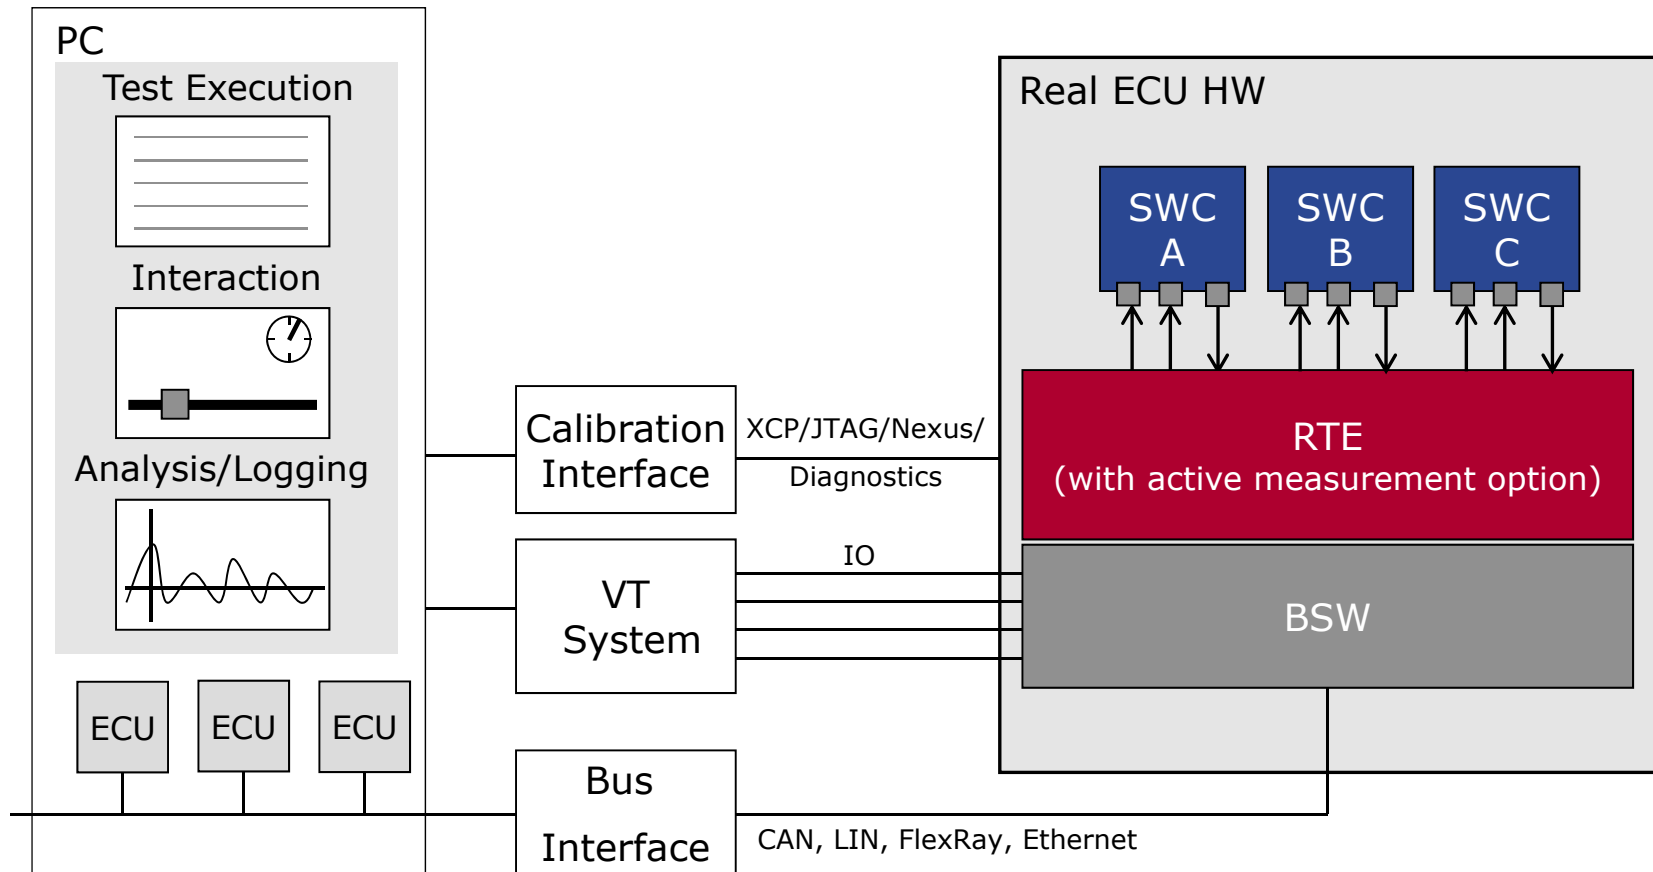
PC

Test Execution

Interaction

Analysis/Logging

ECU

ECU

ECU

Calibration Interface

XCP/JTAG/Nexus/ Diagnostics

VT System

IO

Bus Interface

CAN, LIN, FlexRay, Ethernet

Real ECU HW

SWC A

SWC B

SWC C

RTE
(with active measurement option)

BSW